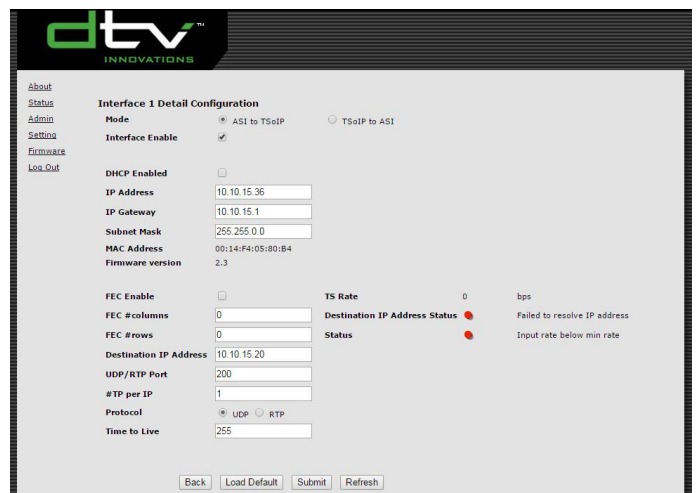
dtv™
INNOVATIONS

About
Status
Admin
Setting
Firmware
Log Out

Interface 1 Detail Configuration

| | | | | |
|---|---|---|---|---|
| Mode | ASI to TSoIP TSoIP to ASI | | | |
| Interface Enable | | | | |
| DHCP Enabled | | | | |
| IP Address | 10.10.15.36 | | | |
| IP Gateway | 10.10.15.1 | | | |
| Subnet Mask | 255.255.0.0 | | | |
| MAC Address | 00:14:F4:05:80:B4 | | | |
| Firmware version | 2.3 | | | |
| FEC Enable | | TS Rate | 0 | bps |
| FEC #columns | 0 | Destination IP Address Status | | Failed to resolve IP address |
| FEC #rows | 0 | Status | | Input rate below min rate |
| Destination IP Address | 10.10.15.20 | | | |
| UDP/RTP Port | 200 | | | |
| #TP per IP | 1 | | | |
| Protocol | UDP RTP | | | |
| Time to Live | 255 | | | |

Back Load Default Submit Refresh